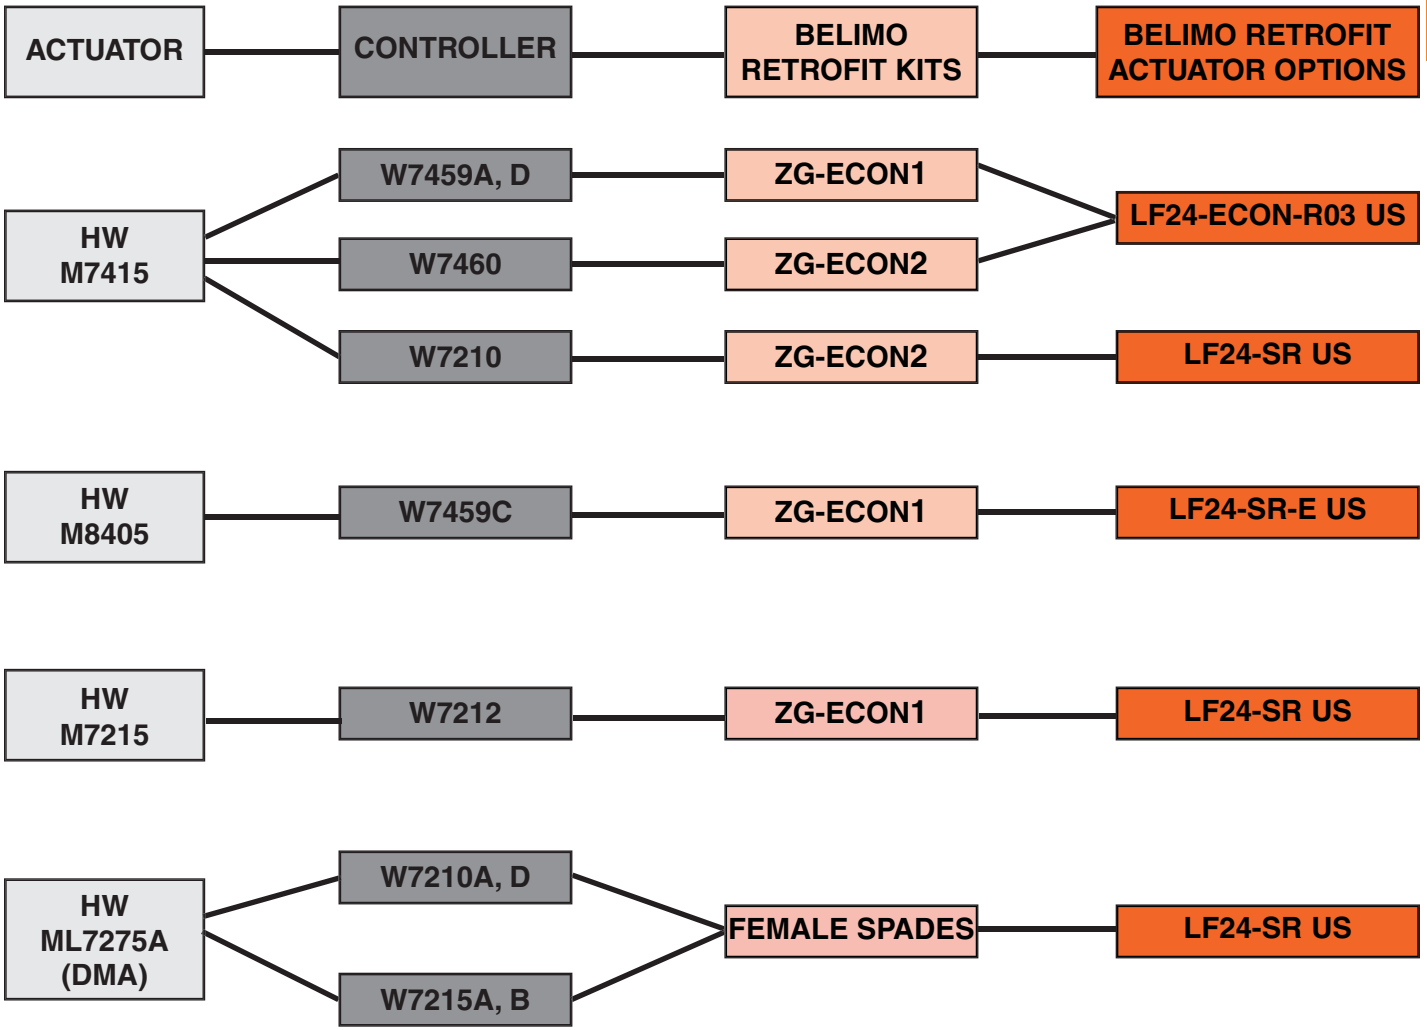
ACTUATOR

CONTROLLER

BELIMO RETROFIT KITS

BELIMO RETROFIT ACTUATOR OPTIONS

HW M7415

W7459A, D

ZG-ECON1

LF24-ECON-R03 US

W7460

ZG-ECON2

W7210

ZG-ECON2

LF24-SR US

HW M8405

W7459C

ZG-ECON1

LF24-SR-E US

HW M7215

W7212

ZG-ECON1

LF24-SR US

HW ML7275A (DMA)

W7210A, D

W7215A, B

FEMALE SPADES

LF24-SR US